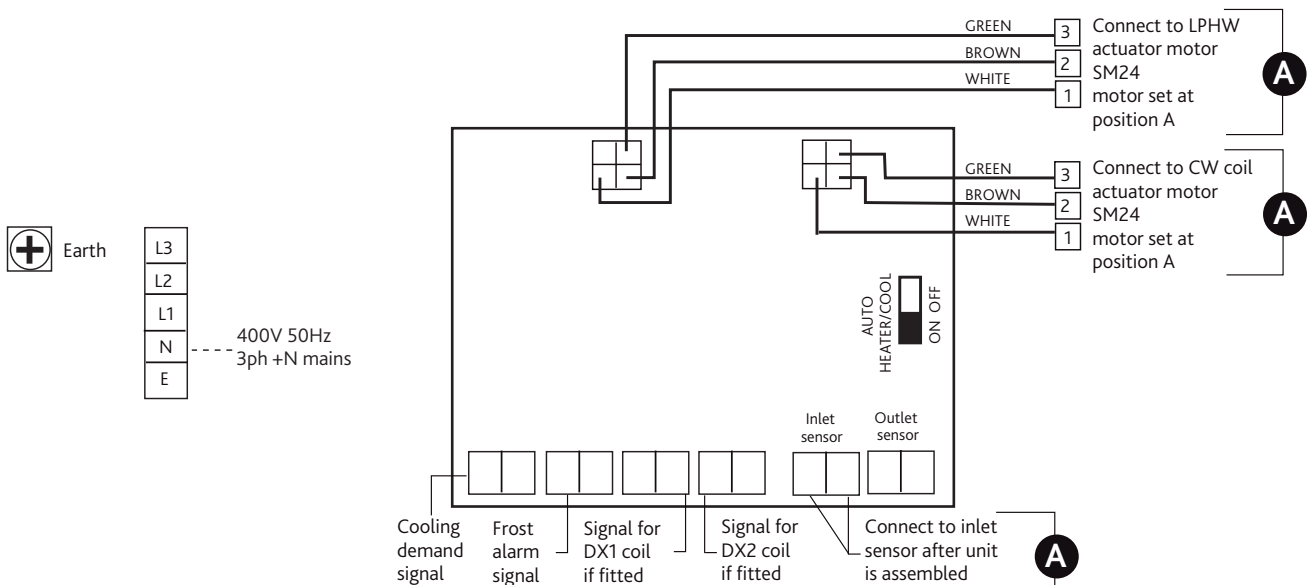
GREEN
BROWN
WHITE
3
2
1
Connect to LPHW actuator motor SM24 motor set at position A
A

GREEN
BROWN
WHITE
3
2
1
Connect to CW coil actuator motor SM24 motor set at position A
A

Earth
L3
L2
L1
N
E
400V 50Hz 3ph +N mains

AUTO HEATER/COOL
ON OFF

Inlet sensor
Outlet sensor

Cooling demand signal
Frost alarm signal
Signal for DX1 coil if fitted
Signal for DX2 coil if fitted
Connect to inlet sensor after unit is assembled
A